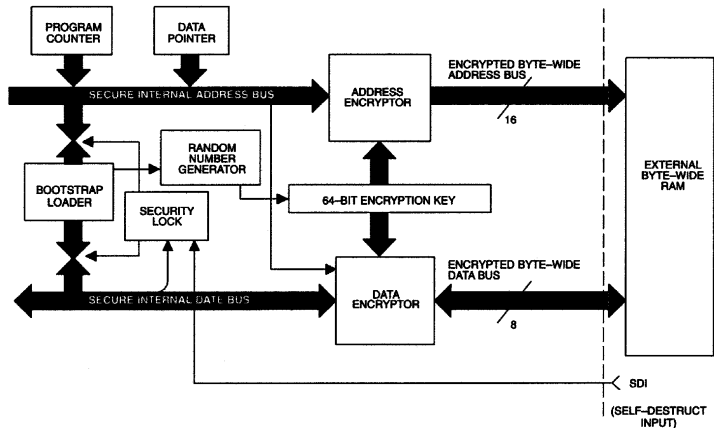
PROGRAM COUNTER

DATA POINTER

SECURE INTERNAL ADDRESS BUS

ADDRESS ENCRYPTOR

ENCRYPTED BYTE–WIDE ADDRESS BUS

16

RANDOM NUMBER GENERATOR

BOOTSTRAP LOADER

SECURITY LOCK

64–BIT ENCRYPTION KEY

EXTERNAL BYTE–WIDE RAM

ENCRYPTED BYTE–WIDE DATA BUS

SECURE INTERNAL DATE BUS

DATA ENCRYPTOR

8

SDI

(SELF–DESTRUCT INPUT)